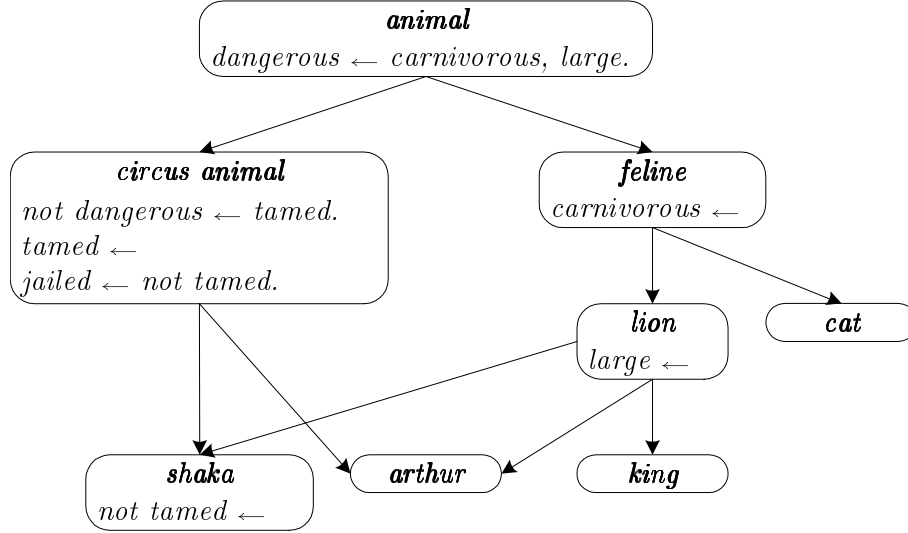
animal
$dangerous \leftarrow carnivorous, large.$

circus animal
$not\ dangerous \leftarrow tamed.$
$tamed \leftarrow$
$jailed \leftarrow not\ tamed.$

feline
$carnivorous \leftarrow$

lion
$large \leftarrow$

cat

shaka
$not\ tamed \leftarrow$

arthur

king